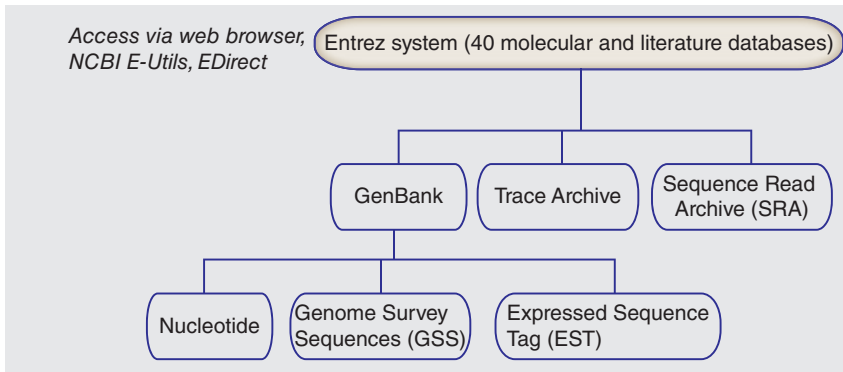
Access via web browser, NCBI E-Utils, EDirect

Entrez system (40 molecular and literature databases)

GenBank

Trace Archive

Sequence Read Archive (SRA)

Nucleotide

Genome Survey Sequences (GSS)

Expressed Sequence Tag (EST)